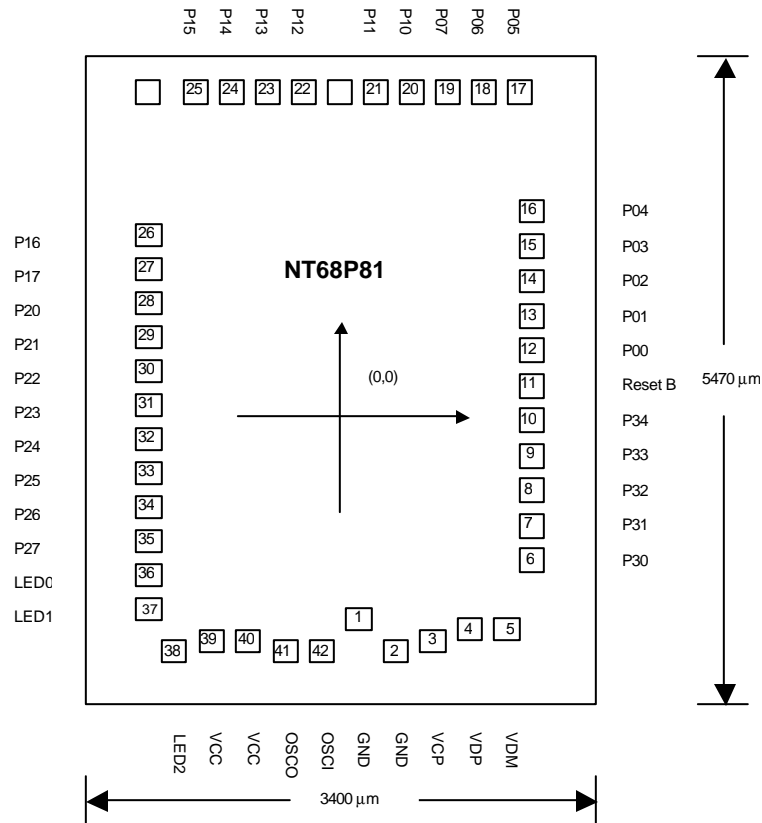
P15 P14 P13 P12 P11 P10 P07 P06 P05

25 24 23 22 21 20 19 18 17

16 P04
15 P03
14 P02
13 P01
12 P00
11 Reset B
10 P34
9 P33
8 P32
7 P31
6 P30

P16 26
P17 27
P20 28
P21 29
P22 30
P23 31
P24 32
P25 33
P26 34
P27 35
LED0 36
LED1 37

NT68P81

(0,0)

5470 $\mu$m

1 2 3 4 5
38 39 40 41 42

LED2 VCC VCC OSCO OSCI GND GND VCP VDP VDM

3400 $\mu$m